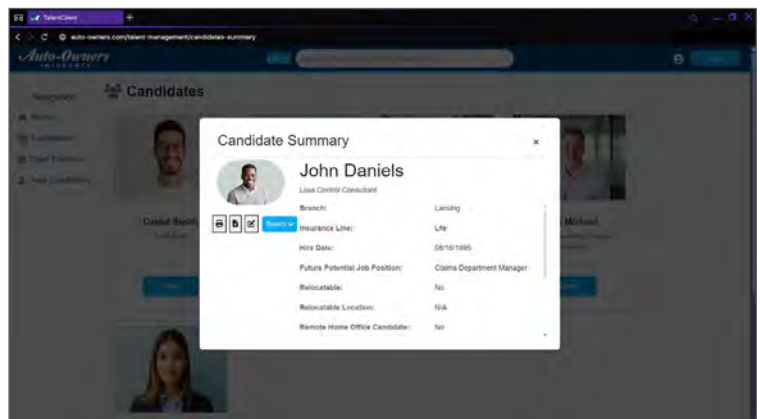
TalentClient

auto-owners.com/talent-management/candidates-summary

Auto-Owners INSURANCE

Navigation

Candidates

David Smith

Michael

Candidate Summary

×

John Daniels

Loss Control Consultant

Search

| Branch: | Lansing |
|---|---|
| Insurance Line: | Life |
| Hire Date: | 08/16/1995 |
| Future Potential Job Position: | Claims Department Manager |
| Relocatable: | No |
| Relocatable Location: | N/A |
| Remote Home Office Candidate: | No |